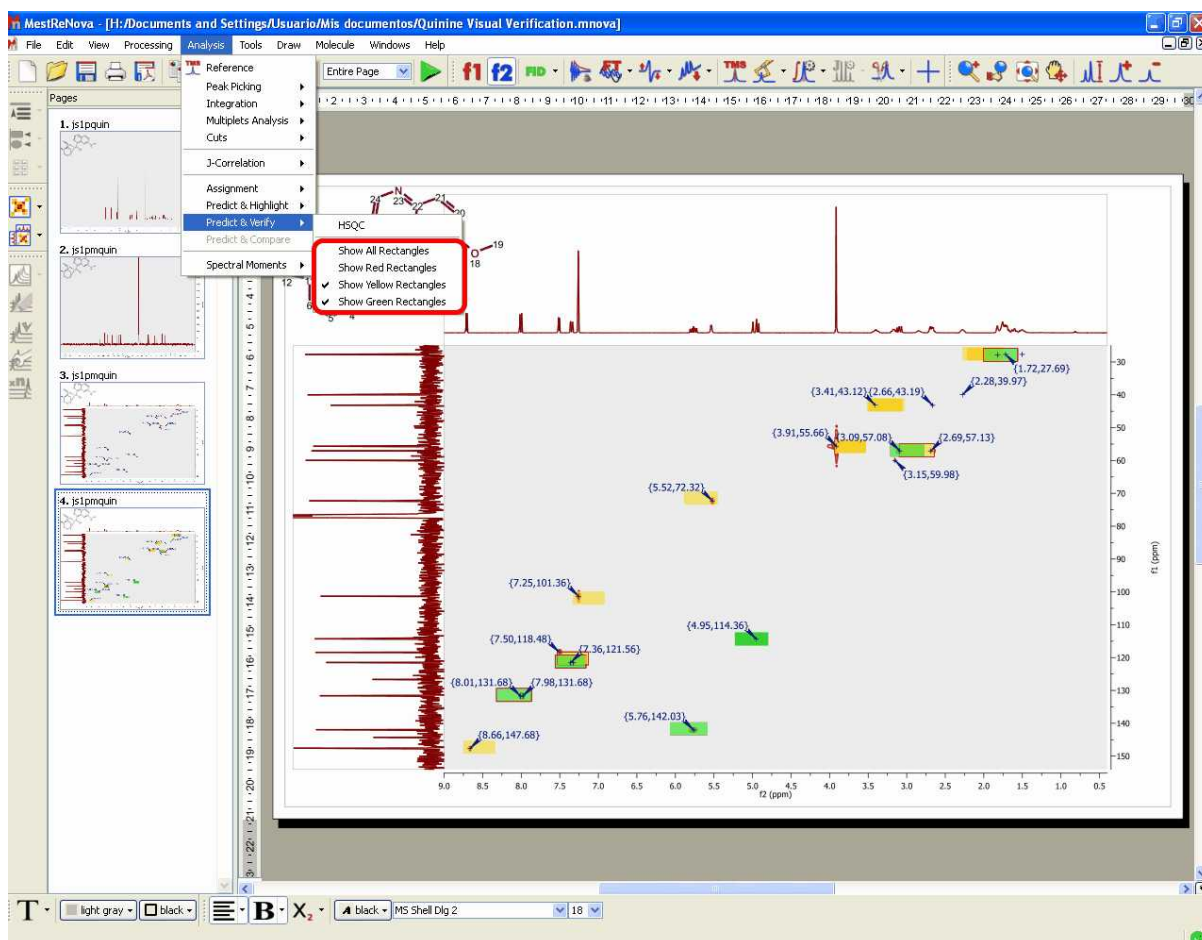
MestReNova - [H:/Documents and Settings/Usuario/Mis documentos/Quinine Visual Verification.mnova]

File Edit View Processing Analysis Tools Draw Molecule Windows Help

Entire Page

Pages

1. js1pquin

2. js1pmquin

3. js1pmquin

4. js1pmquin

Reference
Peak Picking
Integration
Multiplets Analysis
Cuts
J-Correlation
Assignment
Predict & Highlight
Predict & Verify
Predict & Compare
Spectral Moments

HSQC
Show All Rectangles
Show Red Rectangles
Show Yellow Rectangles
Show Green Rectangles

N 23 22 21 20 24 O 19 18 12 6 5 4

{1.72,27.69}
{2.28,39.97}
{3.41,43.12}
{2.66,43.19}
{3.91,55.66}
{3.09,57.08}
{2.69,57.13}
{3.15,59.98}
{5.52,72.32}
{7.25,101.36}
{4.95,114.36}
{7.50,118.48}
{7.36,121.56}
{8.01,131.68}
{7.98,131.68}
{5.76,142.03}
{8.66,147.68}

30 40 50 60 70 80 90 100 110 120 130 140 150
f1 (ppm)

9.0 8.5 8.0 7.5 7.0 6.5 6.0 5.5 5.0 4.5 4.0 3.5 3.0 2.5 2.0 1.5 1.0 0.5
f2 (ppm)

light gray black B X black MS Shell Dlg 2 18